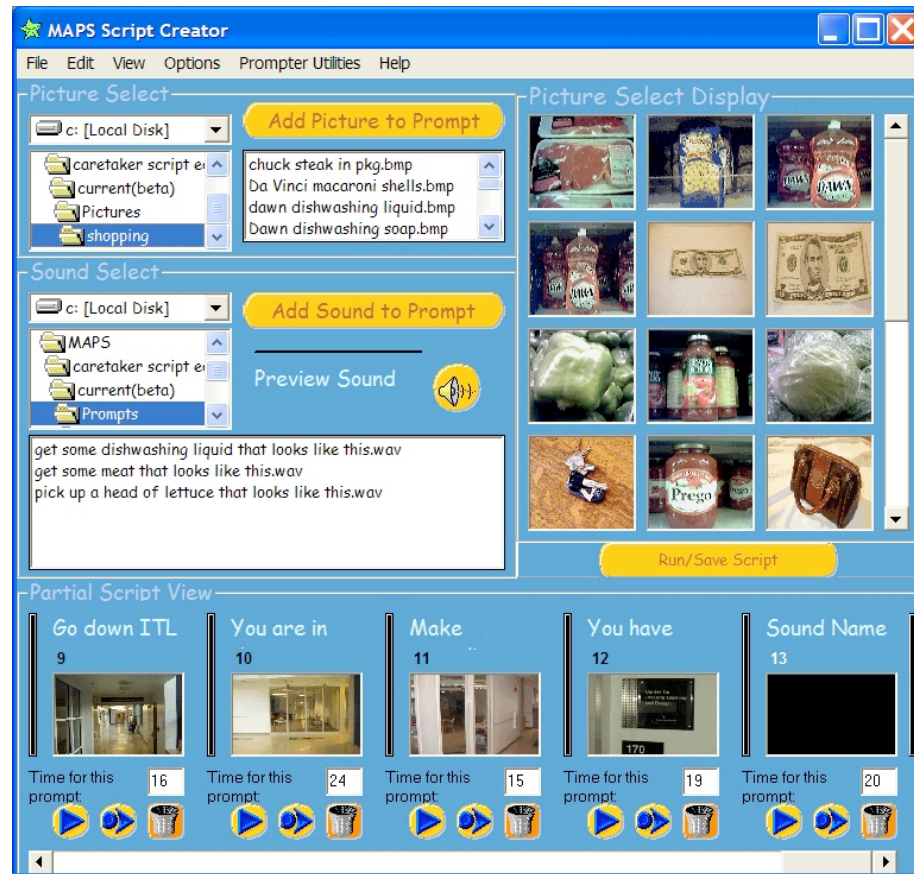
MAPS Script Creator

File Edit View Options Prompter Utilities Help

Picture Select

c: [Local Disk]

caretaker script e
current(beta)
Pictures
shopping

Add Picture to Prompt

chuck steak in pkg.bmp
Da Vinci macaroni shells.bmp
dawn dishwashing liquid.bmp
Dawn dishwashing soap.bmp

Picture Select Display

Sound Select

c: [Local Disk]

MAPS
caretaker script e
current(beta)
Prompts

Add Sound to Prompt

Preview Sound

get some dishwashing liquid that looks like this.wav
get some meat that looks like this.wav
pick up a head of lettuce that looks like this.wav

Run/Save Script

Partial Script View

Go down ITL
9
Time for this prompt: 16

You are in
10
Time for this prompt: 24

Make
11
Time for this prompt: 15

You have
12
Time for this prompt: 19

Sound Name
13
Time for this prompt: 20